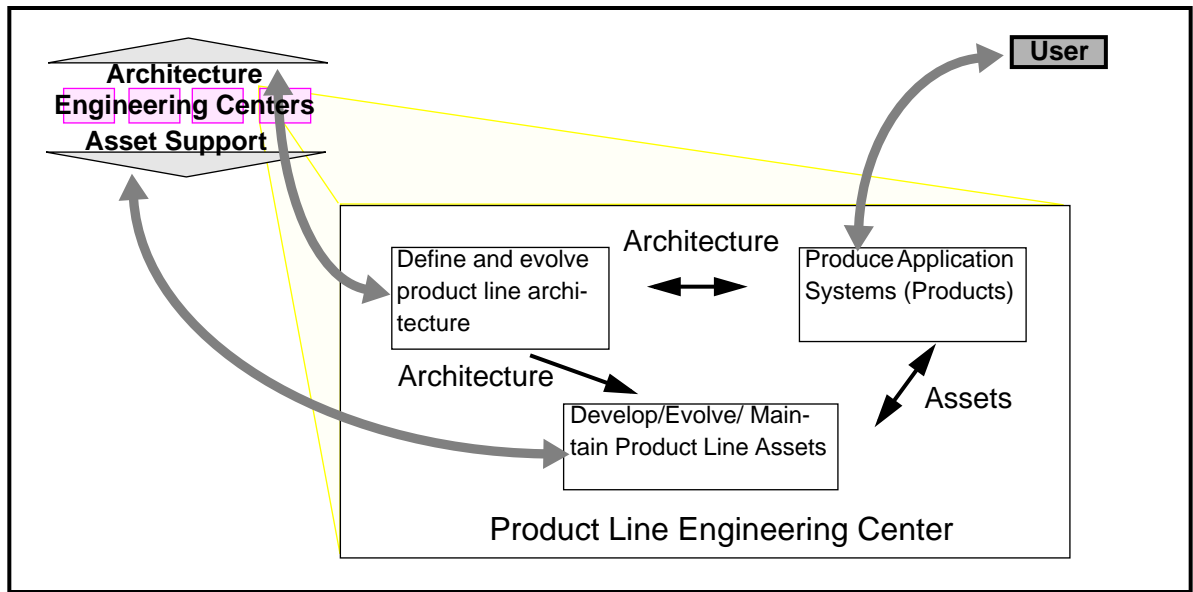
Architecture
Engineering Centers
Asset Support

User

Architecture

Define and evolve product line architecture

Produce Application Systems (Products)

Architecture

Assets

Develop/Evolve/ Maintain Product Line Assets

Product Line Engineering Center